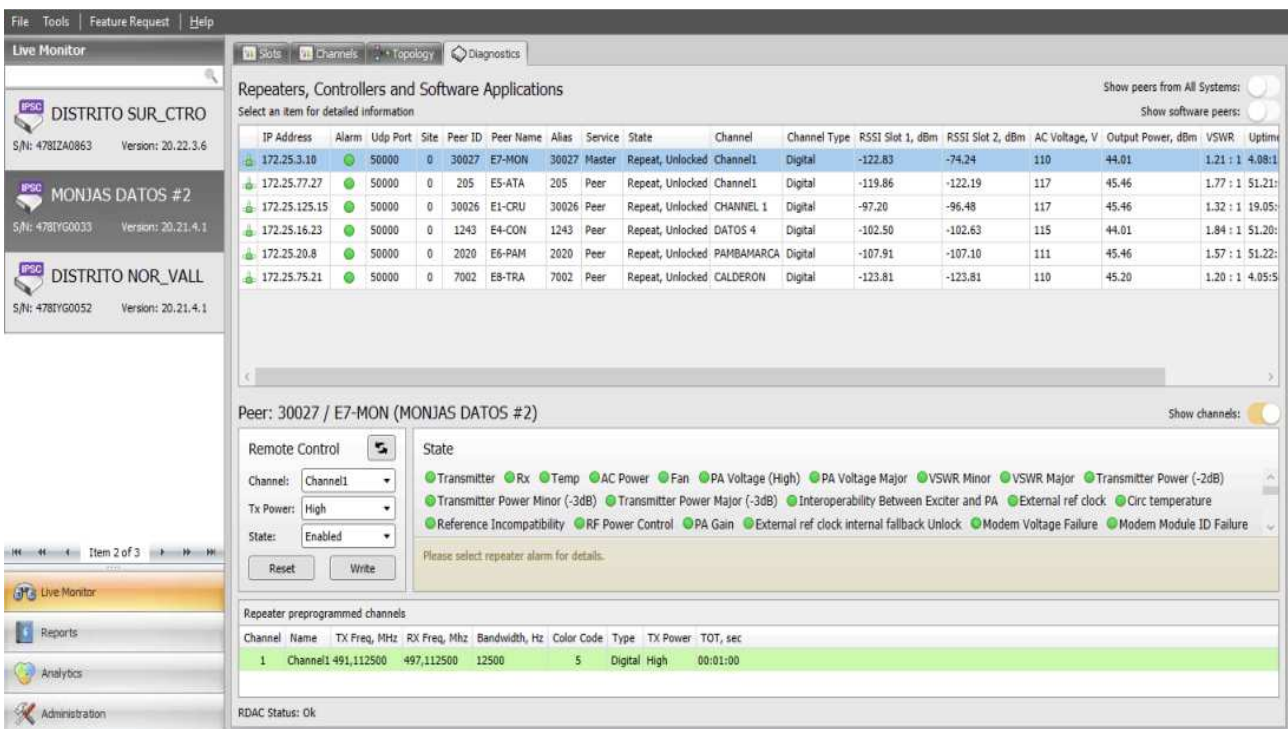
File Tools | Feature Request | Help

Live Monitor

IPSC DISTRITO SUR_CTRO
S/N: 478IZA0863 Version: 20.22.3.6

IPSC MONJAS DATOS #2
S/N: 478IYG0033 Version: 20.21.4.1

IPSC DISTRITO NOR_VALL
S/N: 478IYG0052 Version: 20.21.4.1

Item 2 of 3

Live Monitor
Reports
Analytics
Administration

Slots | Channels | Topology | Diagnostics

Repeaters, Controllers and Software Applications
Select an item for detailed information

Show peers from All Systems:
Show software peers:

| IP Address | Alarm | Udp Port | Site | Peer ID | Peer Name | Alias | Service | State | Channel | Channel Type | RSSI Slot 1, dBm | RSSI Slot 2, dBm | AC Voltage, V | Output Power, dBm | VSWR | Uptim |
|---|---|---|---|---|---|---|---|---|---|---|---|---|---|---|---|---|
| 172.25.3.10 | | 50000 | 0 | 30027 | E7-MON | 30027 | Master | Repeat, Unlocked | Channel1 | Digital | -122.83 | -74.24 | 110 | 44.01 | 1.21 : 1 | 4.08:1 |
| 172.25.77.27 | | 50000 | 0 | 205 | E5-ATA | 205 | Peer | Repeat, Unlocked | Channel1 | Digital | -119.86 | -122.19 | 117 | 45.46 | 1.77 : 1 | 51.21: |
| 172.25.125.15 | | 50000 | 0 | 30026 | E1-CRU | 30026 | Peer | Repeat, Unlocked | CHANNEL 1 | Digital | -97.20 | -96.48 | 117 | 45.46 | 1.32 : 1 | 19.05: |
| 172.25.16.23 | | 50000 | 0 | 1243 | E4-CON | 1243 | Peer | Repeat, Unlocked | DATOS 4 | Digital | -102.50 | -102.63 | 115 | 44.01 | 1.84 : 1 | 51.20: |
| 172.25.20.8 | | 50000 | 0 | 2020 | E6-PAM | 2020 | Peer | Repeat, Unlocked | PAMBAMARCA | Digital | -107.91 | -107.10 | 111 | 45.46 | 1.57 : 1 | 51.22: |
| 172.25.75.21 | | 50000 | 0 | 7002 | E8-TRA | 7002 | Peer | Repeat, Unlocked | CALDERON | Digital | -123.81 | -123.81 | 110 | 45.20 | 1.20 : 1 | 4.05:5 |

Peer: 30027 / E7-MON (MONJAS DATOS #2)
Show channels:

Remote Control
Channel: Channel1
Tx Power: High
State: Enabled
Reset Write

State
Transmitter Rx Temp AC Power Fan PA Voltage (High) PA Voltage Major VSWR Minor VSWR Major Transmitter Power (-2dB) Transmitter Power Minor (-3dB) Transmitter Power Major (-3dB) Interoperability Between Exciter and PA External ref clock Circ temperature Reference Incompatibility RF Power Control PA Gain External ref clock internal fallback Unlock Modem Voltage Failure Modem Module ID Failure

Please select repeater alarm for details.

Repeater preprogrammed channels

| Channel | Name | TX Freq, MHz | RX Freq, Mhz | Bandwidth, Hz | Color Code | Type | TX Power | TOT, sec |
|---|---|---|---|---|---|---|---|---|
| 1 | Channel1 | 491,112500 | 497,112500 | 12500 | 5 | Digital | High | 00:01:00 |

RDAC Status: Ok